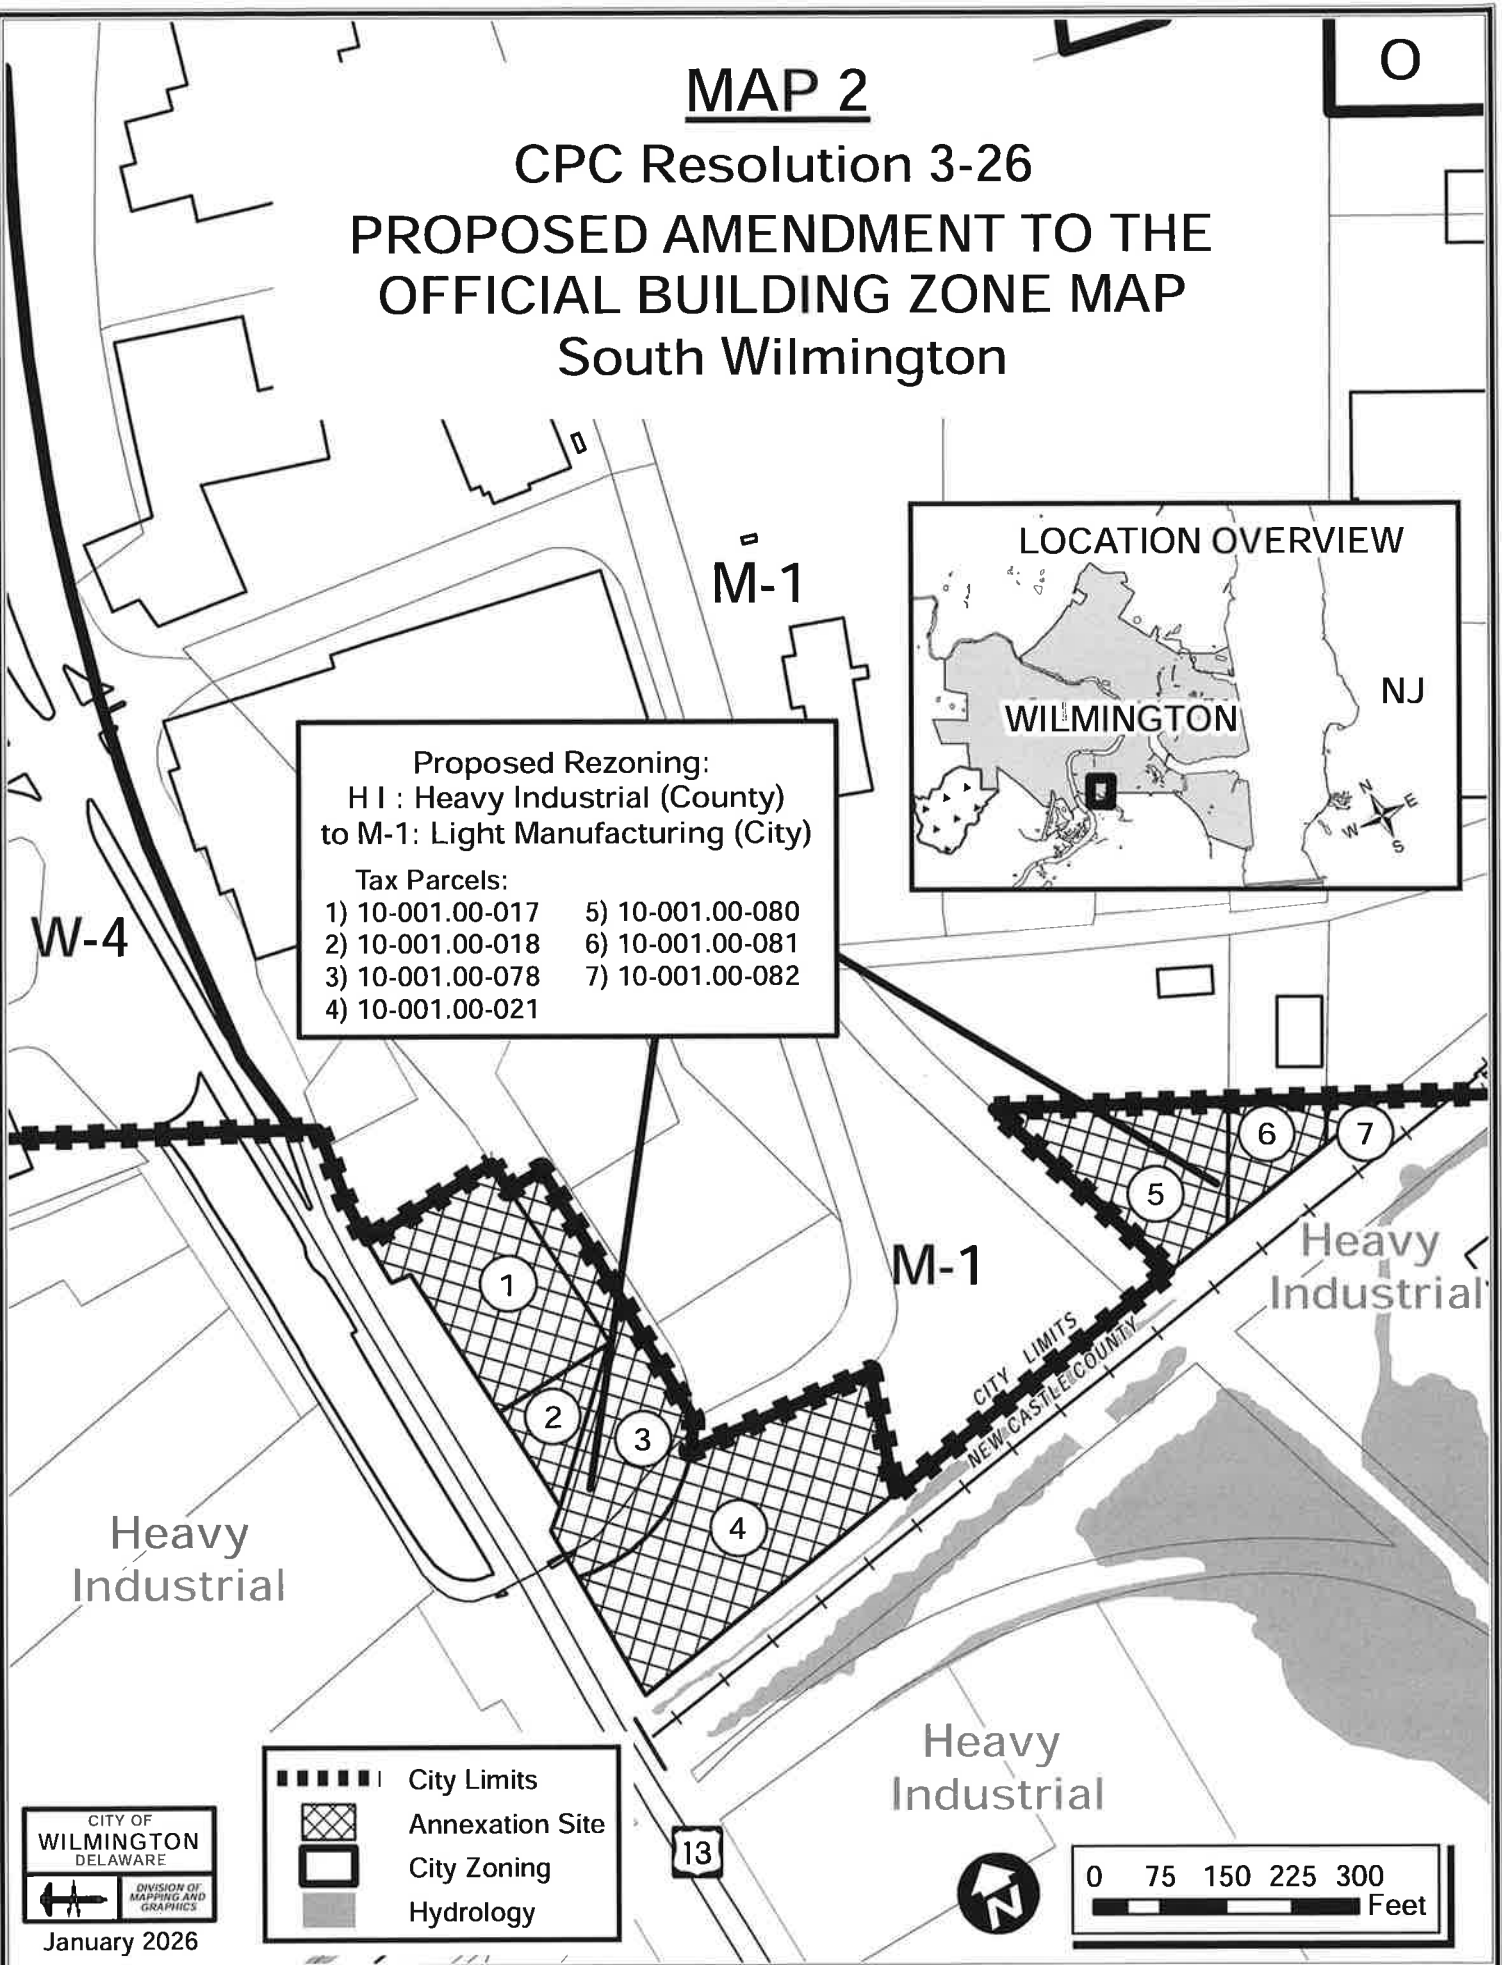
MAP 2
CPC Resolution 3-26
PROPOSED AMENDMENT TO THE OFFICIAL BUILDING ZONE MAP
South Wilmington

O

LOCATION OVERVIEW
WILMINGTON
NJ
N
E
W
S

M-1

Proposed Rezoning:
H I : Heavy Industrial (County)
to M-1: Light Manufacturing (City)

Tax Parcels:
1) 10-001.00-017
2) 10-001.00-018
3) 10-001.00-078
4) 10-001.00-021
5) 10-001.00-080
6) 10-001.00-081
7) 10-001.00-082

W-4

1
2
3
4
5
6
7

M-1

Heavy Industrial

CITY LIMITS
NEW CASTLE COUNTY

Heavy Industrial

Heavy Industrial

City Limits
Annexation Site
City Zoning
Hydrology

13

0 75 150 225 300
Feet

N

CITY OF
WILMINGTON
DELAWARE
DIVISION OF MAPPING AND GRAPHICS
January 2026